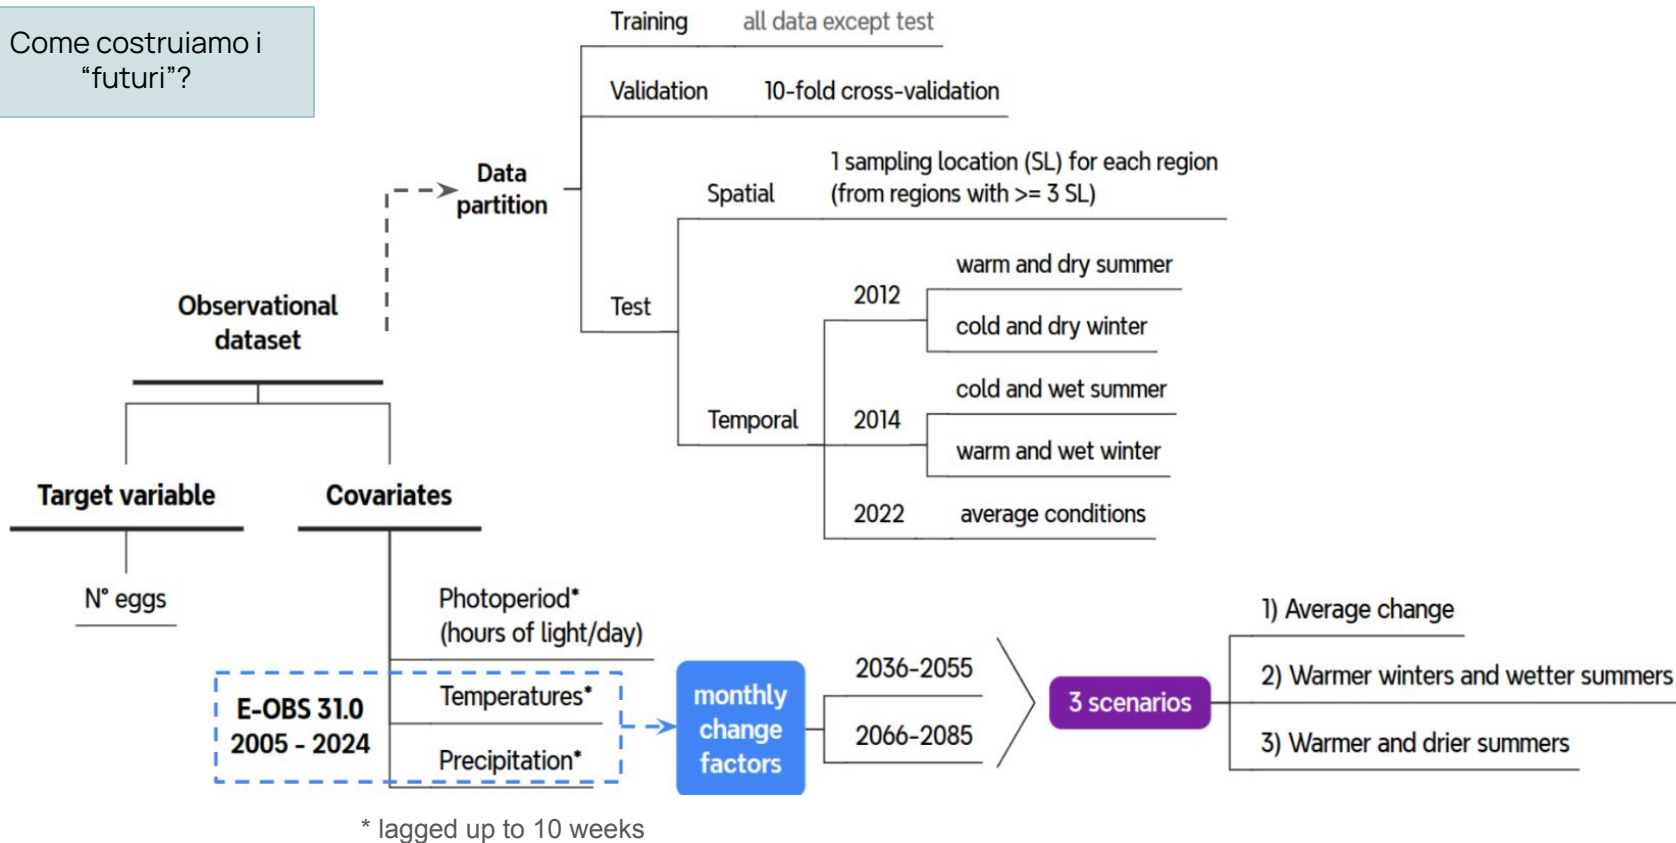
Come costruiamo i "futuri"?

Observational dataset

Data partition

Training all data except test

Validation 10-fold cross-validation

Test

Spatial 1 sampling location (SL) for each region (from regions with >= 3 SL)

Temporal

2012 warm and dry summer

cold and dry winter

2014 cold and wet summer

warm and wet winter

2022 average conditions

Target variable

N° eggs

Covariates

Photoperiod* (hours of light/day)

E-OBS 31.0 2005 - 2024

Temperatures*

Precipitation*

monthly change factors

2036-2055

2066-2085

3 scenarios

1) Average change

2) Warmer winters and wetter summers

3) Warmer and drier summers

* lagged up to 10 weeks